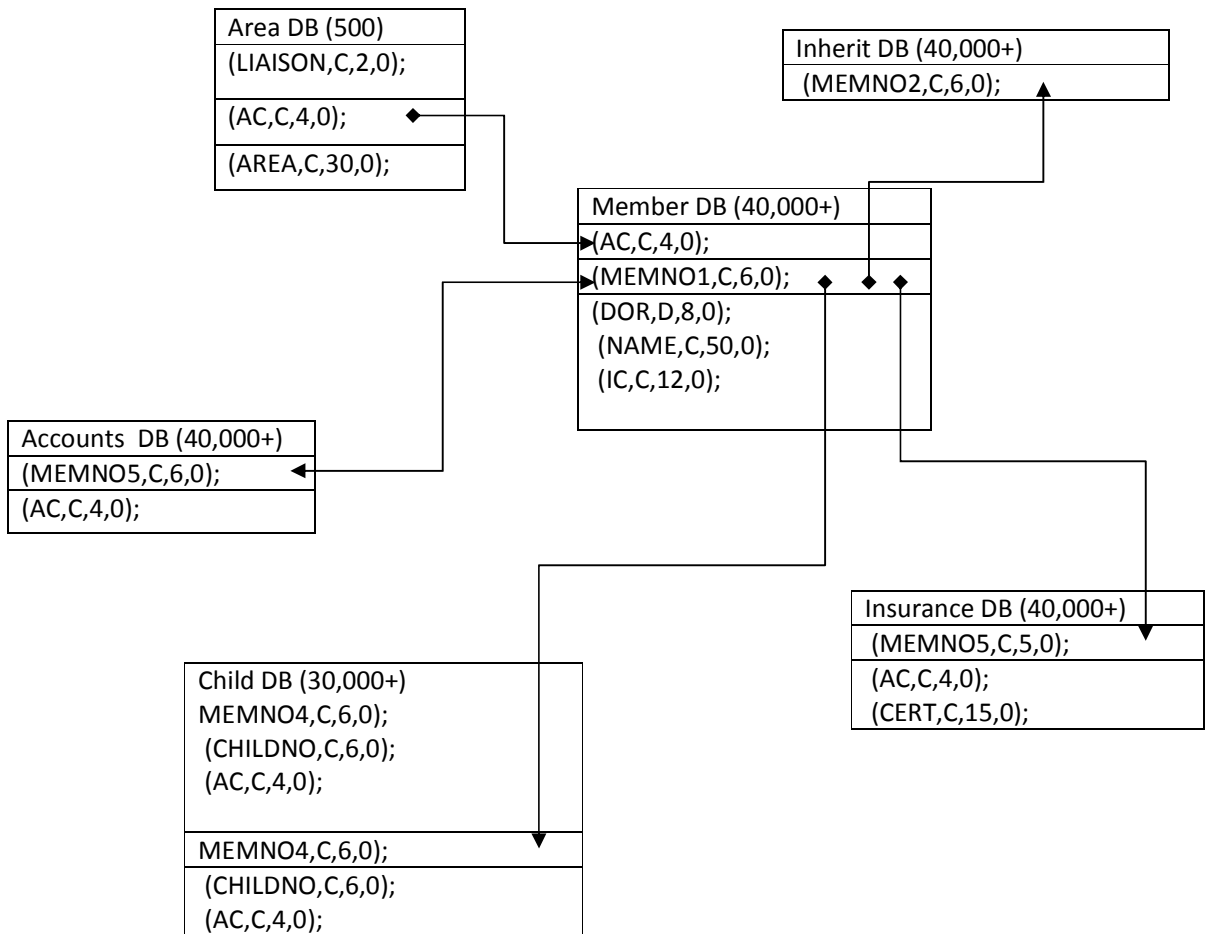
Area DB (500)
(LIAISON,C,2,0);
(AC,C,4,0);
(AREA,C,30,0);

Inherit DB (40,000+)
(MEMNO2,C,6,0);

Member DB (40,000+)
(AC,C,4,0);
(MEMNO1,C,6,0);
(DOR,D,8,0);
(NAME,C,50,0);
(IC,C,12,0);

Accounts DB (40,000+)
(MEMNO5,C,6,0);
(AC,C,4,0);

Insurance DB (40,000+)
(MEMNO5,C,5,0);
(AC,C,4,0);
(CERT,C,15,0);

Child DB (30,000+)
MEMNO4,C,6,0);
(CHILDNO,C,6,0);
(AC,C,4,0);

MEMNO4,C,6,0);
(CHILDNO,C,6,0);
(AC,C,4,0);